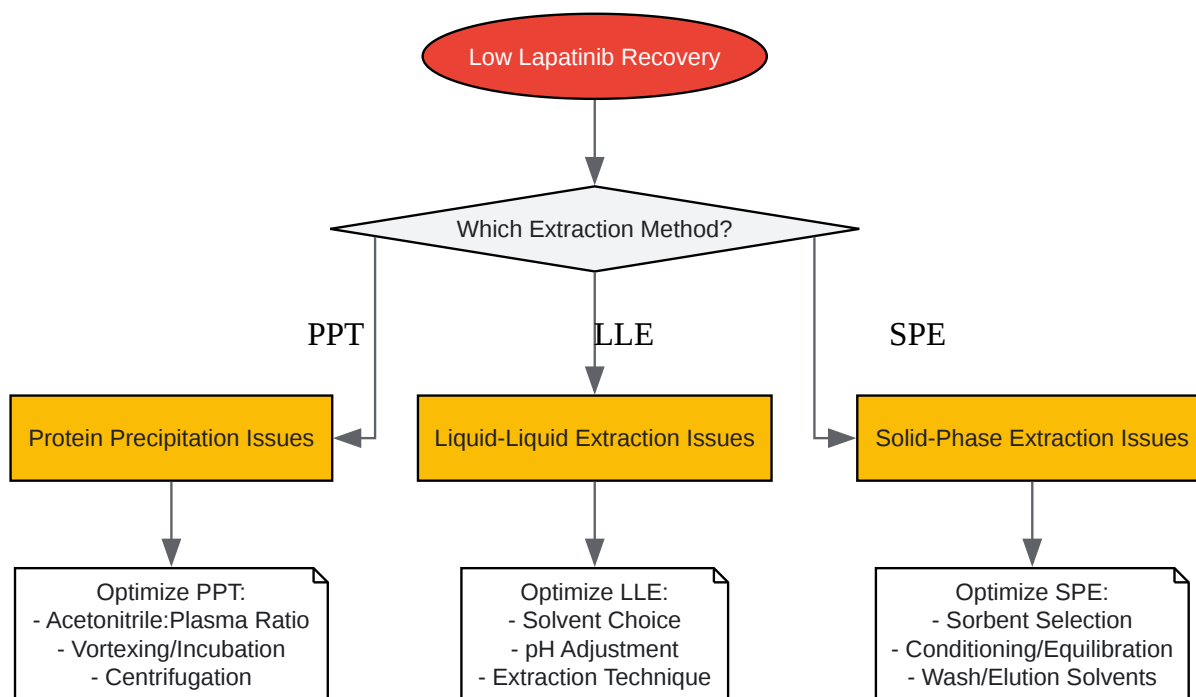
Low Lapatinib Recovery

Which Extraction Method?

PPT

LLE

SPE

Protein Precipitation Issues

Liquid-Liquid Extraction Issues

Solid-Phase Extraction Issues

Optimize PPT:
- Acetonitrile:Plasma Ratio
- Vortexing/Incubation
- Centrifugation

Optimize LLE:
- Solvent Choice
- pH Adjustment
- Extraction Technique

Optimize SPE:
- Sorbent Selection
- Conditioning/Equilibration
- Wash/Elution Solvents